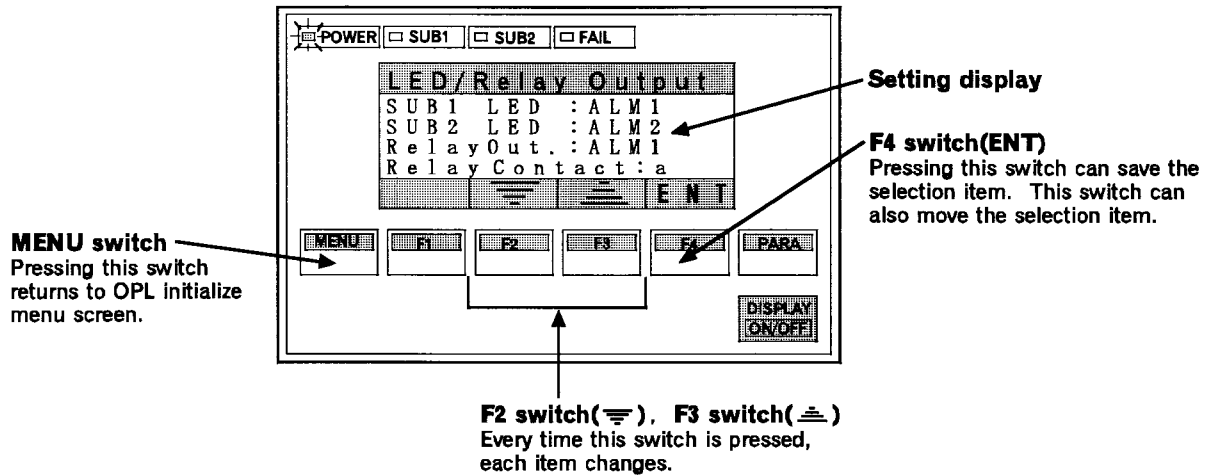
POWER SUB1 SUB2 FAIL

LED/Relay Output
SUB1 LED :ALM1
SUB2 LED :ALM2
RelayOut.:ALM1
RelayContact:a

ENT

MENU F1 F2 F3 F4 PARA

DISPLAY ON/OFF

Setting display

F4 switch(ENT)
Pressing this switch can save the selection item. This switch can also move the selection item.

MENU switch
Pressing this switch returns to OPL initialize menu screen.

F2 switch(≡), F3 switch(≐)
Every time this switch is pressed, each item changes.